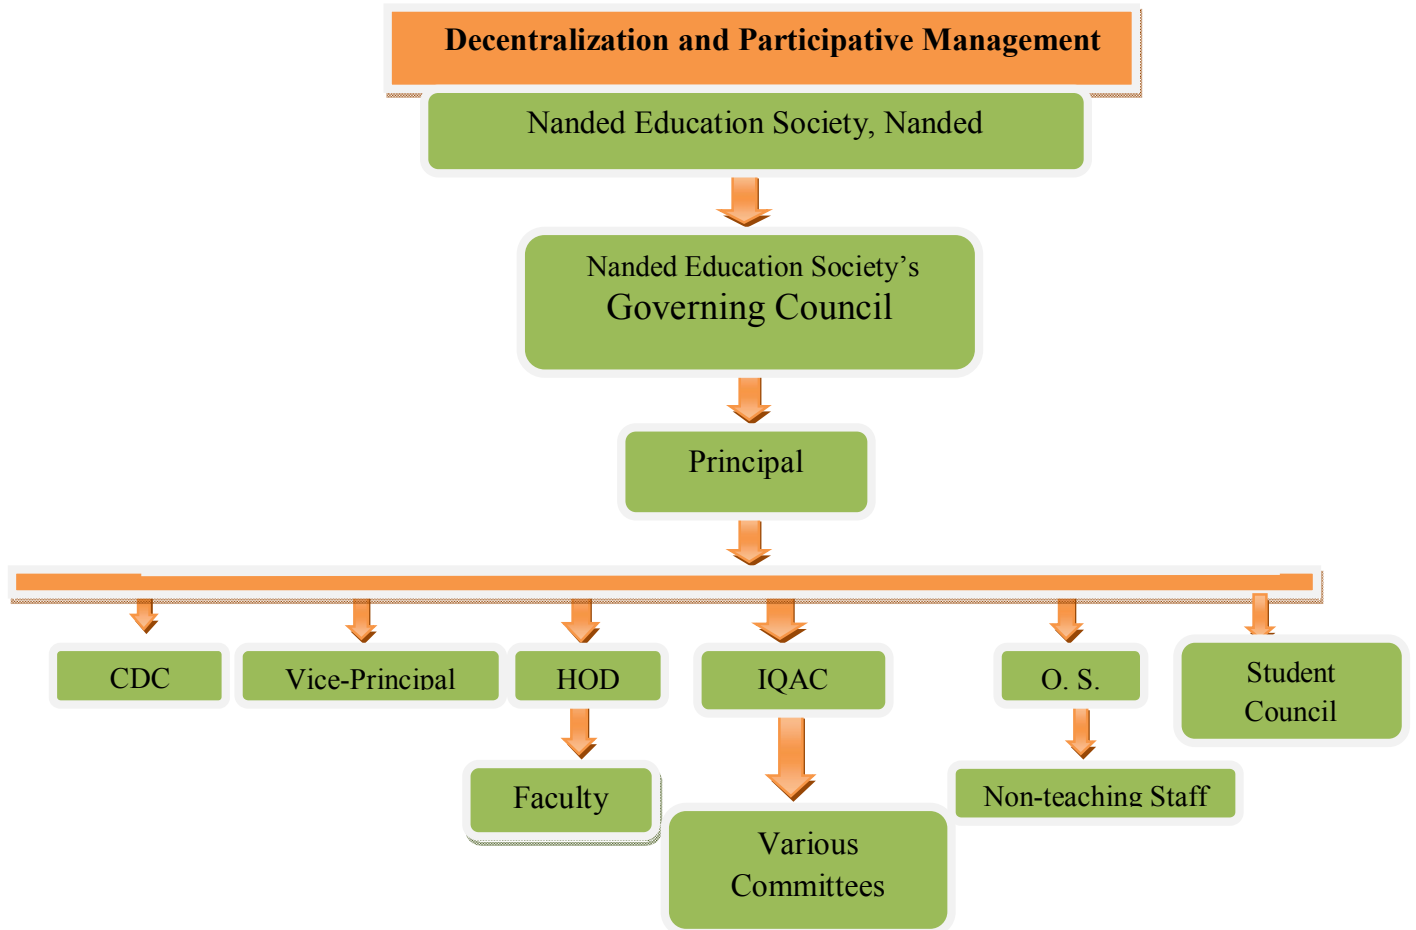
Decentralization and Participative Management

Nanded Education Society, Nanded

Nanded Education Society's
Governing Council

Principal

CDC

Vice-Principal

HOD

Faculty

IQAC

Various Committees

O. S.

Non-teaching Staff

Student Council